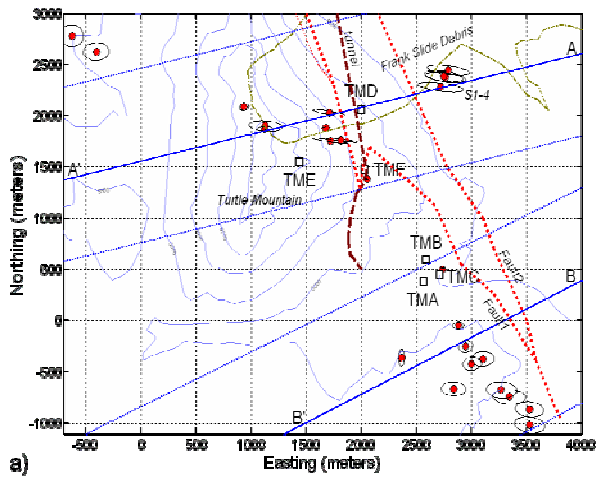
3000
2500
2000
1500
1000
500
0
-500
-1000
Northing (meters)
-500
0
500
1000
1500
2000
2500
3000
3500
4000
Easting (meters)
a)
Tunnel
Frank Slide Debris
A
A'
B
B'
TMD
S1-4
TME
TMF
Turtle Mountain
TMB
TMC
TMA
Fault 2
Fault 1